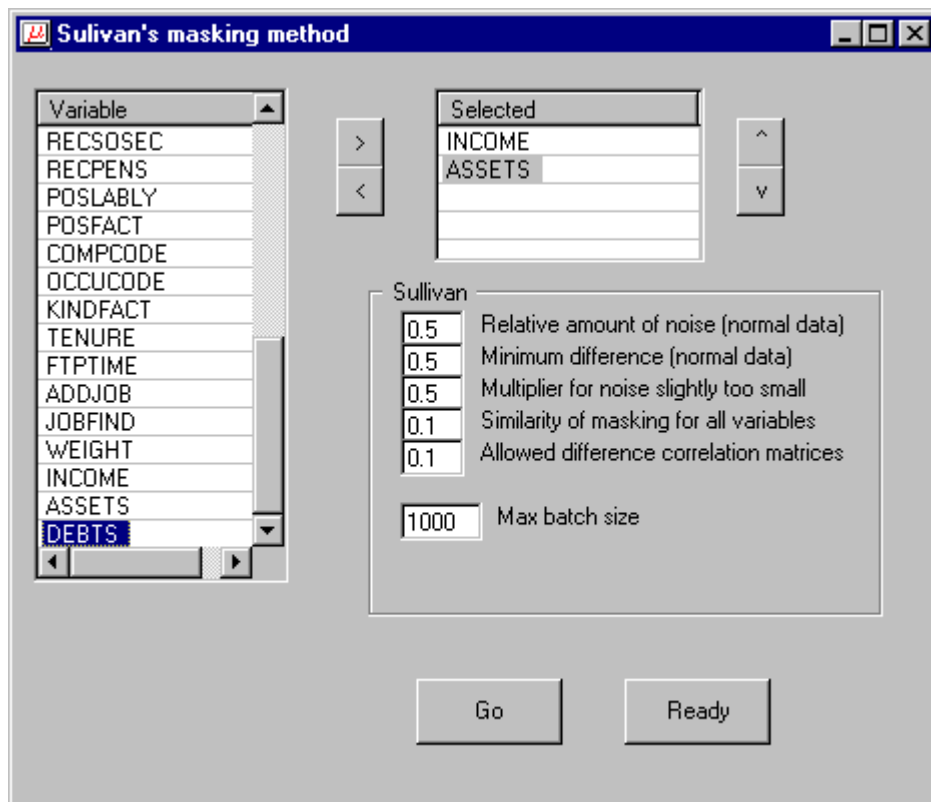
Sulivan's masking method

Variable
RECSOSEC
RECPENS
POSLABLY
POSFACT
COMPCODE
OCCUCODE
KINDFACT
TENURE
FTPTIME
ADDJOB
JOBFIND
WEIGHT
INCOME
ASSETS
DEBTS

>
<

Selected
INCOME
ASSETS

^
v

Sullivan
0.5 Relative amount of noise (normal data)
0.5 Minimum difference (normal data)
0.5 Multiplier for noise slightly too small
0.1 Similarity of masking for all variables
0.1 Allowed difference correlation matrices

1000 Max batch size

Go
Ready